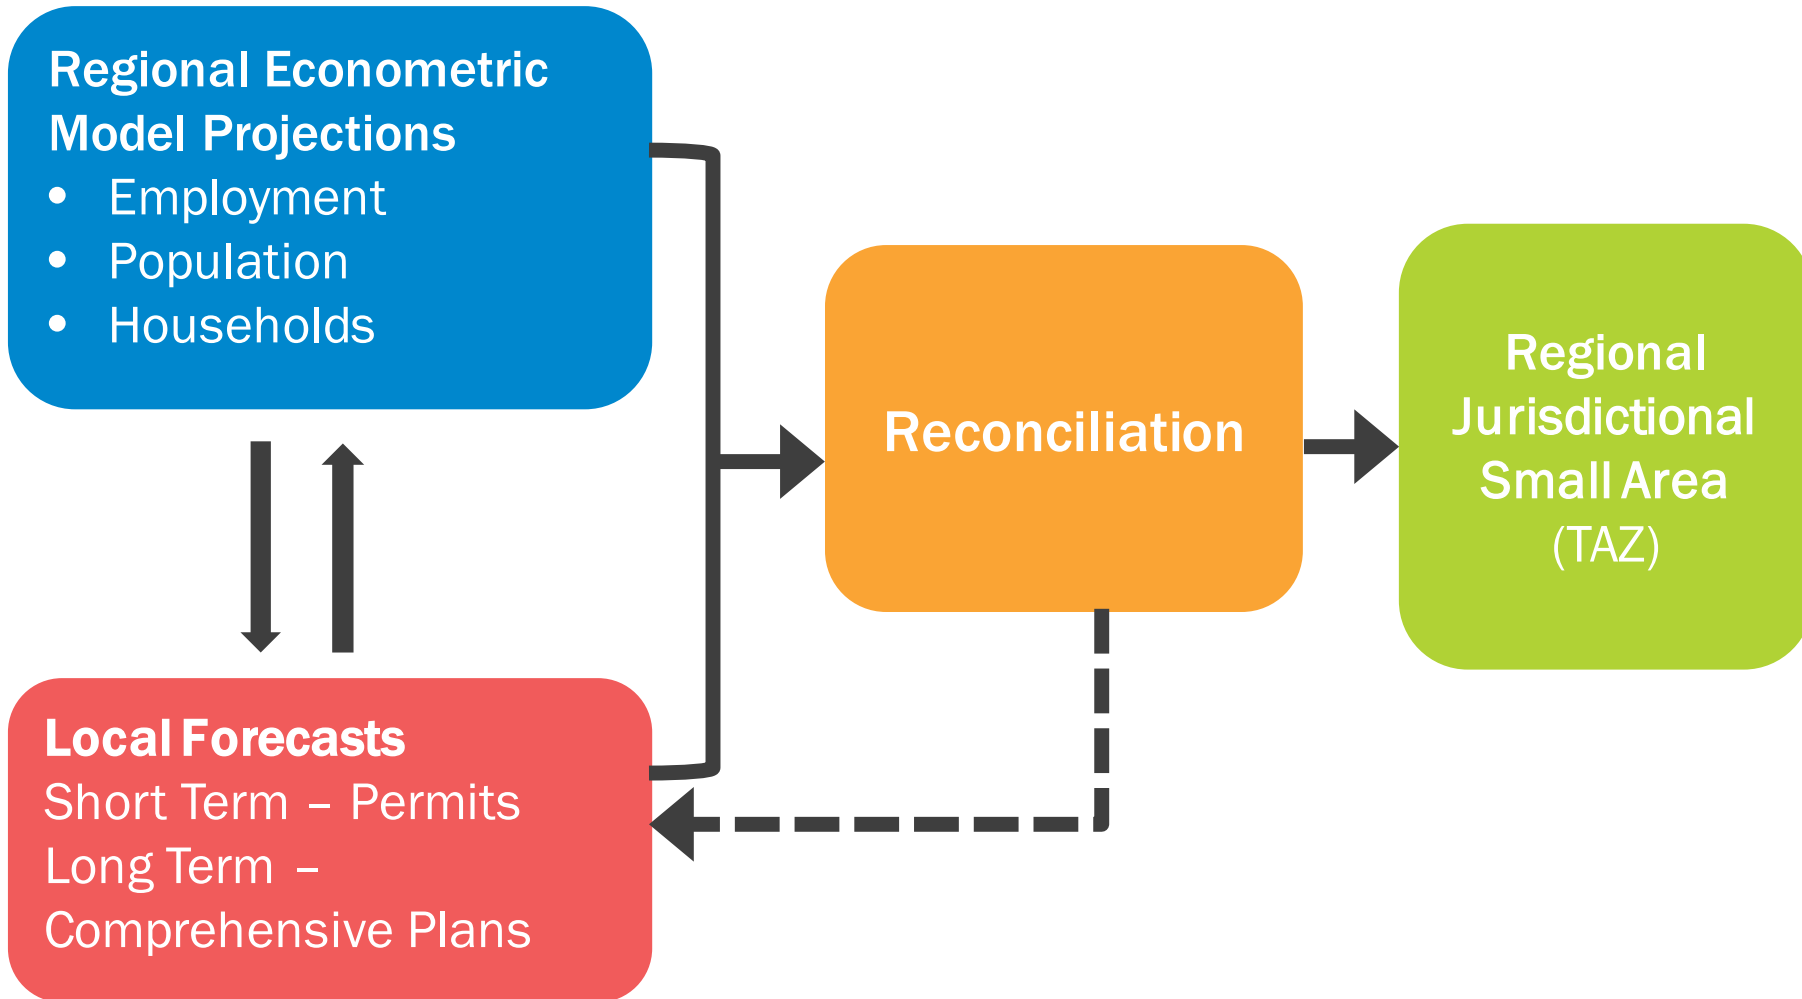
Regional Econometric Model Projections
• Employment
• Population
• Households

Reconciliation

Regional Jurisdictional Small Area (TAZ)

Local Forecasts
Short Term – Permits
Long Term – Comprehensive Plans